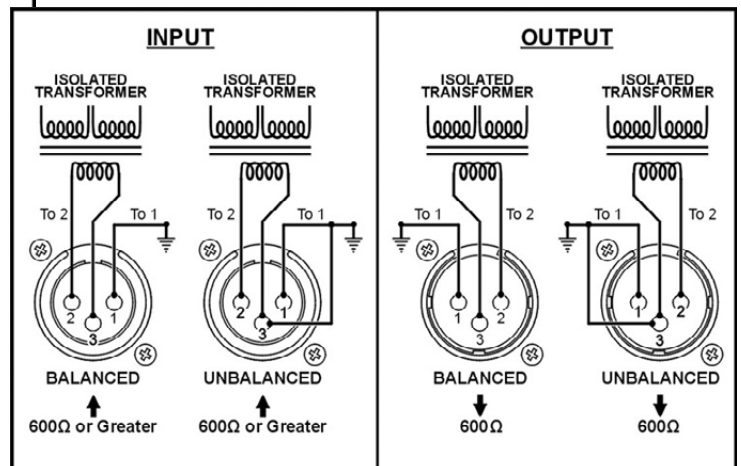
INPUT

ISOLATED TRANSFORMER

To 2
To 1
2
3
1
BALANCED
600Ω or Greater

ISOLATED TRANSFORMER

To 2
To 1
2
3
1
UNBALANCED
600Ω or Greater

OUTPUT

ISOLATED TRANSFORMER

To 1
To 2
1
3
2
BALANCED
600Ω

ISOLATED TRANSFORMER

To 1
To 2
1
3
2
UNBALANCED
600Ω